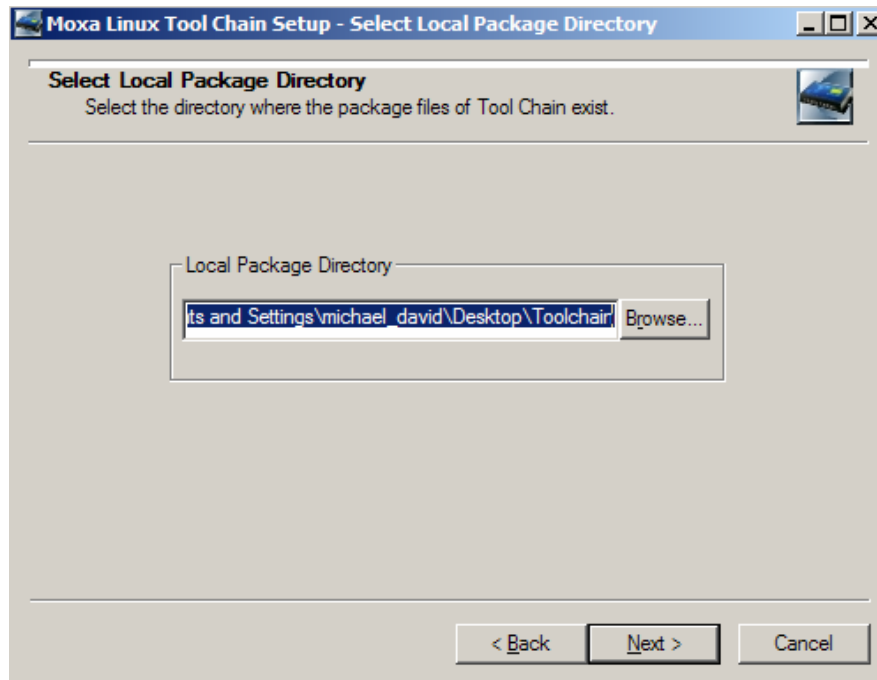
Moxa Linux Tool Chain Setup - Select Local Package Directory

Select Local Package Directory
Select the directory where the package files of Tool Chain exist.

Local Package Directory

ts and Settings\michael_david\Desktop\Toolchain\

Browse...

< Back

Next >

Cancel